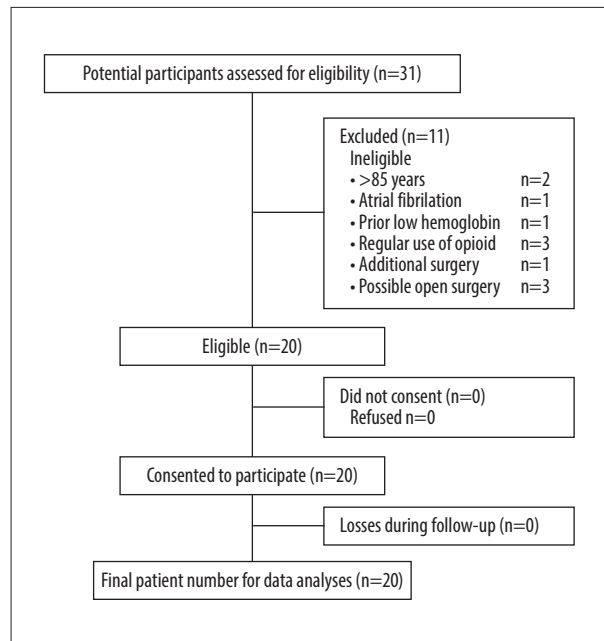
Potential participants assessed for eligibility (n=31)

Excluded (n=11)
Ineligible
• >85 years n=2
• Atrial fibrilation n=1
• Prior low hemoglobin n=1
• Regular use of opioid n=3
• Additional surgery n=1
• Possible open surgery n=3

Eligible (n=20)

Did not consent (n=0)
Refused n=0

Consented to participate (n=20)

Losses during follow-up (n=0)

Final patient number for data analyses (n=20)